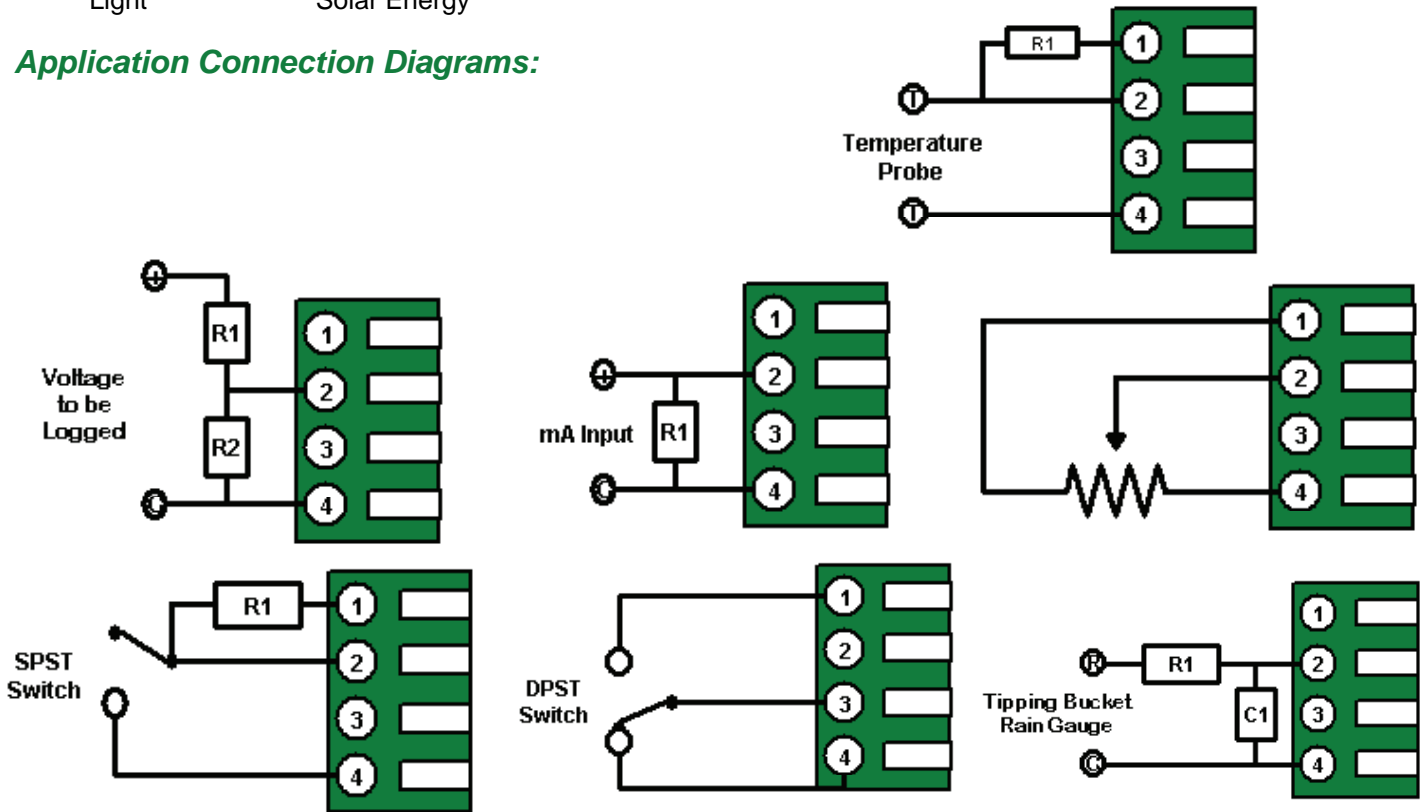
Light Solar Energy

Application Connection Diagrams:

R1
1
T
2
Temperature Probe
3
T
4

+
R1
1
Voltage to be Logged
2
R2
3
C
4

1
+
2
mA Input
R1
3
C
4

1
2
3
4

R1
1
SPST Switch
2
3
4

1
2
DPST Switch
3
4

1
R
R1
2
Tipping Bucket Rain Gauge
C1
3
C
4